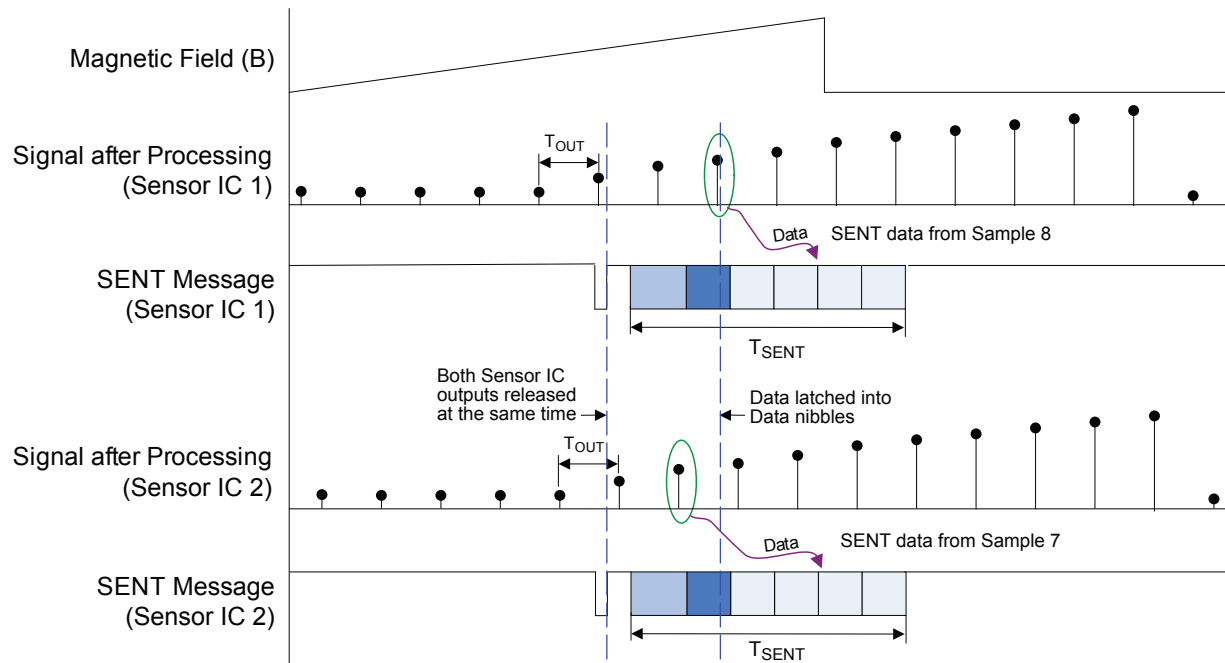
Magnetic Field (B)

Signal after Processing (Sensor IC 1)

$T_{OUT}$

Data

SENT data from Sample 8

SENT Message (Sensor IC 1)

$T_{SENT}$

Both Sensor IC outputs released at the same time

Data latched into Data nibbles

Signal after Processing (Sensor IC 2)

$T_{OUT}$

Data

SENT data from Sample 7

SENT Message (Sensor IC 2)

$T_{SENT}$